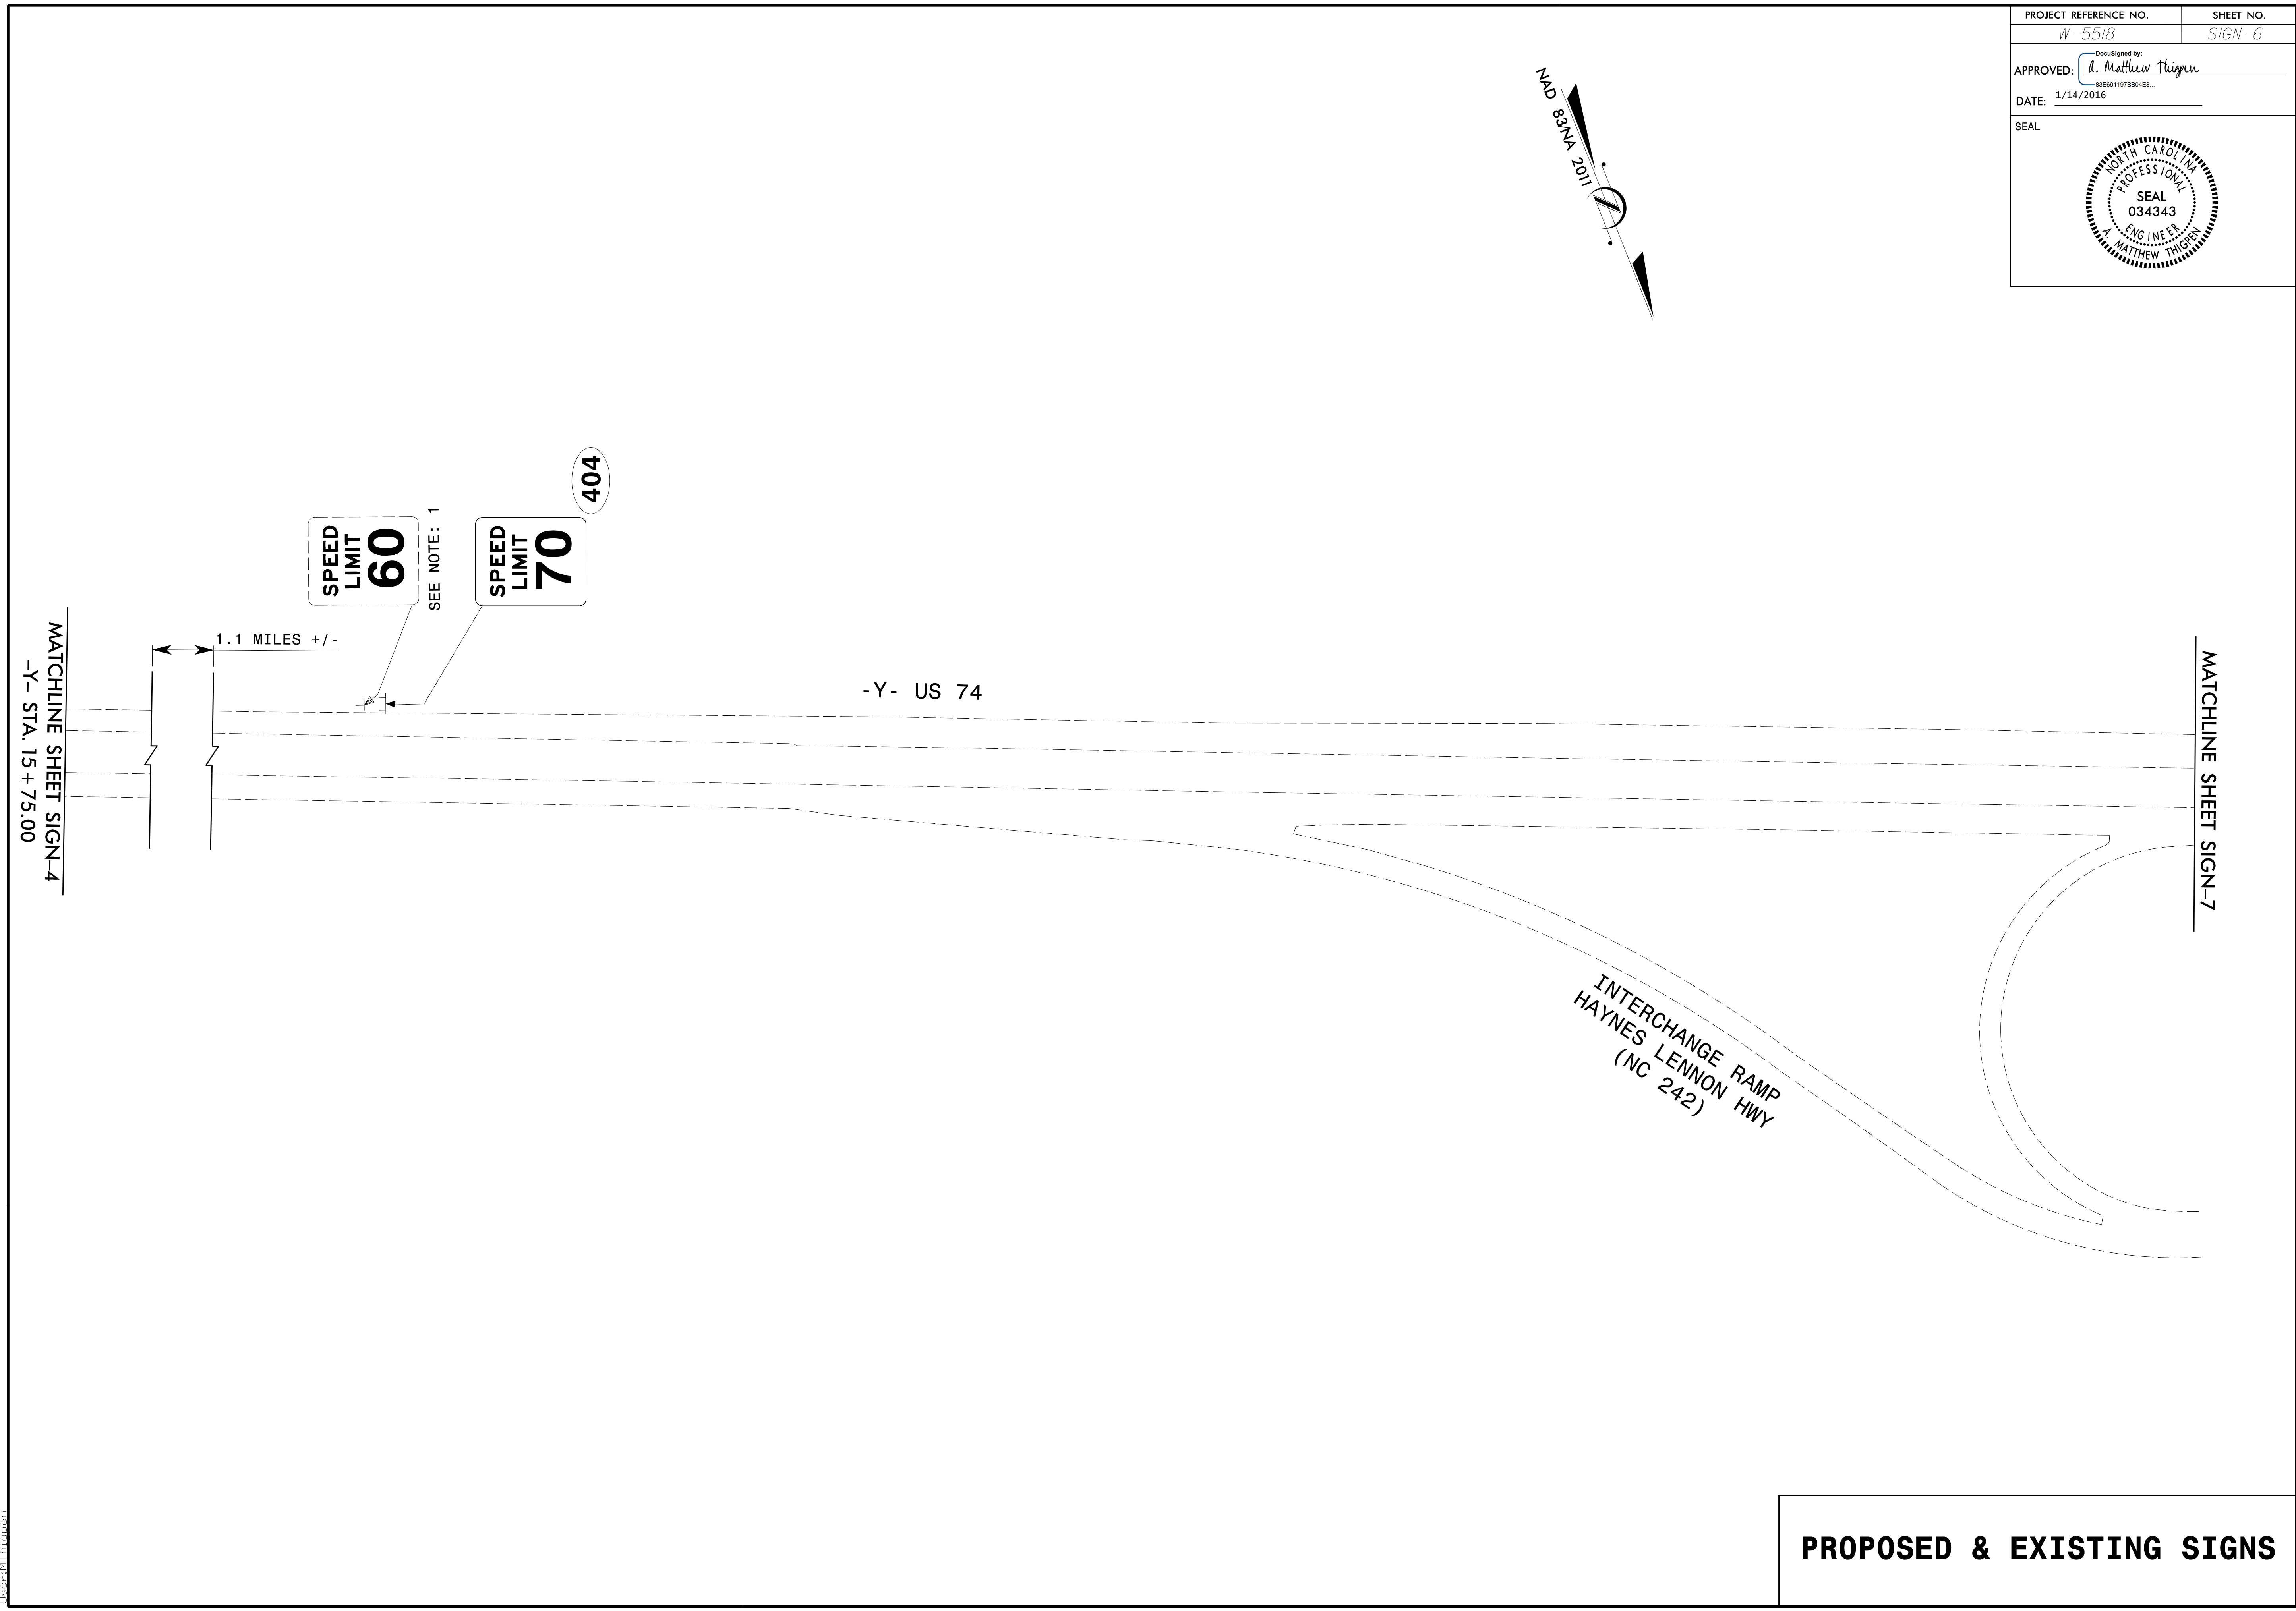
| PROJECT REFERENCE NO. | SHEET NO. |
|---|---|
| W-5518 | SIGN-6 |

APPROVED: DocuSigned by: A. Matthew Thigpen 83E691197BB04E8...

DATE: 1/14/2016

SEAL

NORTH CAROLINA PROFESSIONAL SEAL 034343 ENGINEER A. MATTHEW THIGPEN

NAD 83/NA 2011

404

SPEED LIMIT 60

SEE NOTE: 1

SPEED LIMIT 70

1.1 MILES +/-

MATCHLINE SHEET SIGN-4
-Y- STA. 15+75.00

-Y- US 74

MATCHLINE SHEET SIGN-7

INTERCHANGE RAMP
HAYNES LENNON HWY
(NC 242)

PROPOSED & EXISTING SIGNS

User:MThigpen